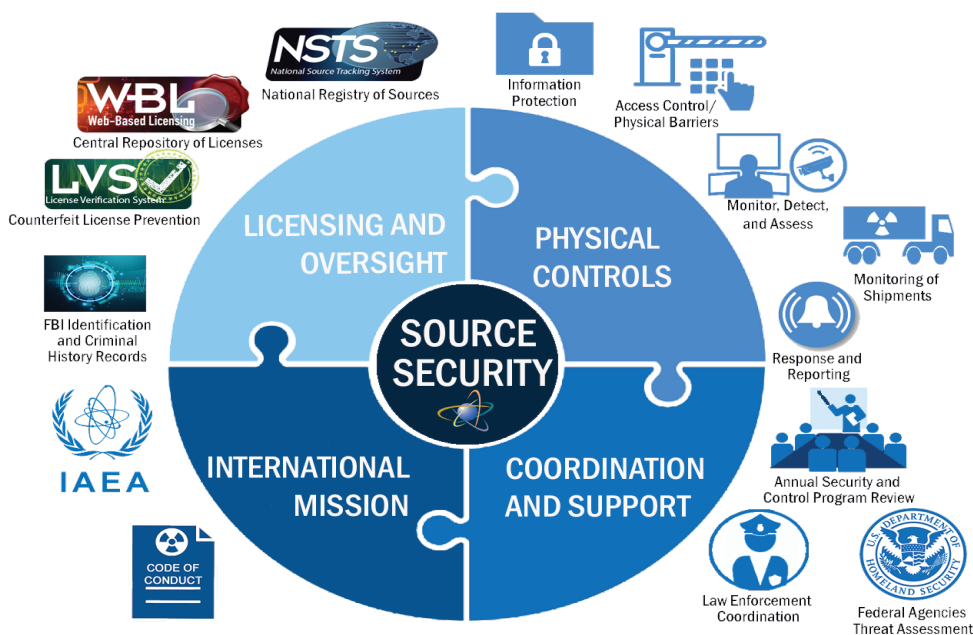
NSTS
National Source Tracking System
National Registry of Sources

W-BL
Web-Based Licensing
Central Repository of Licenses

LVS
License Verification System
Counterfeit License Prevention

FBI Identification and Criminal History Records

IAEA

CODE OF CONDUCT

Information Protection

Access Control/ Physical Barriers

Monitor, Detect, and Assess

Monitoring of Shipments

Response and Reporting

Annual Security and Control Program Review

Law Enforcement Coordination

U.S. DEPARTMENT OF HOMELAND SECURITY
Federal Agencies Threat Assessment

LICENSING AND OVERSIGHT

PHYSICAL CONTROLS

INTERNATIONAL MISSION

COORDINATION AND SUPPORT

SOURCE SECURITY